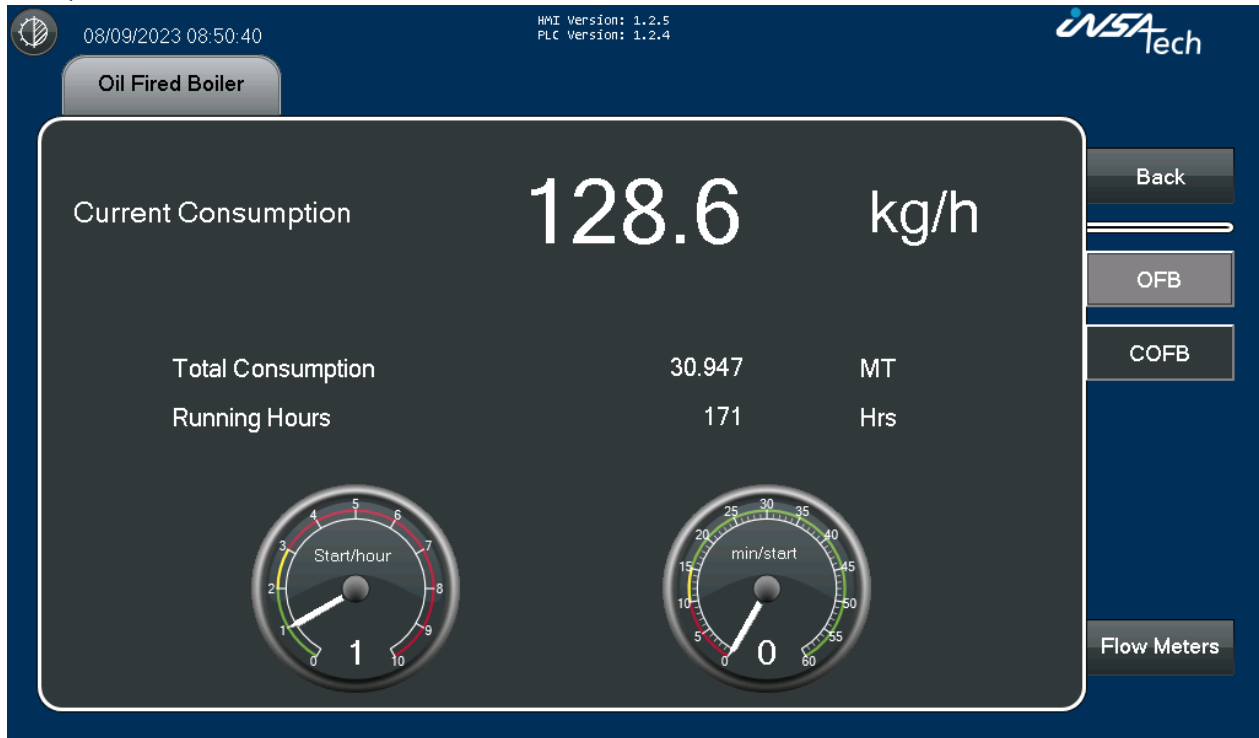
08/09/2023 08:50:40

HMI Version: 1.2.5
PLC Version: 1.2.4

INSATech

Oil Fired Boiler

Current Consumption 128.6 kg/h

Total Consumption 30.947 MT
Running Hours 171 Hrs

Start/hour
0 1 2 3 4 5 6 7 8 9 10
1

min/start
0 5 10 15 20 25 30 35 40 45 50 55 60
0

Back
OFB
COFB
Flow Meters